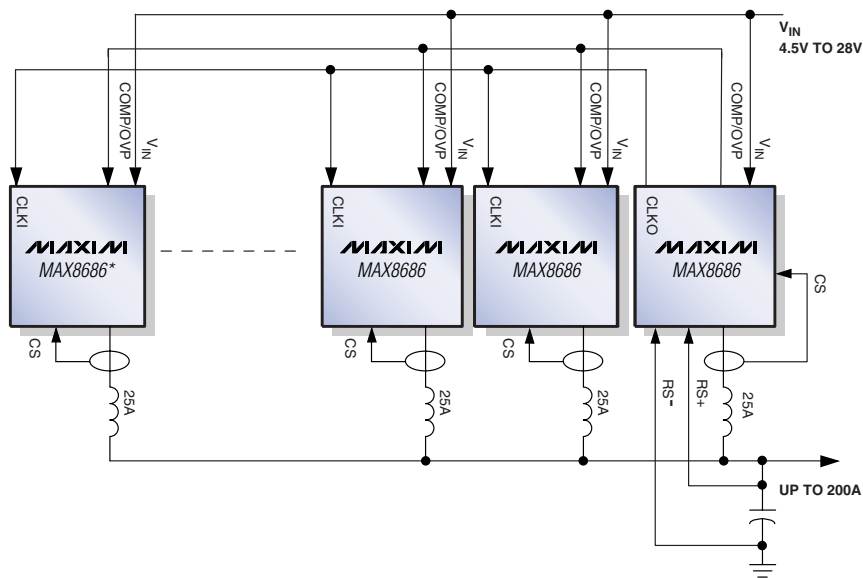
$V_{IN}$
4.5V TO 28V

COMP/OVP
$V_{IN}$
CLKI
MAXIM
MAX8686*
CS
25A

COMP/OVP
$V_{IN}$
CLKI
MAXIM
MAX8686
CS
25A

COMP/OVP
$V_{IN}$
CLKI
MAXIM
MAX8686
CS
25A

COMP/OVP
$V_{IN}$
CLKO
MAXIM
MAX8686
CS
RS-
RS+
25A

UP TO 200A